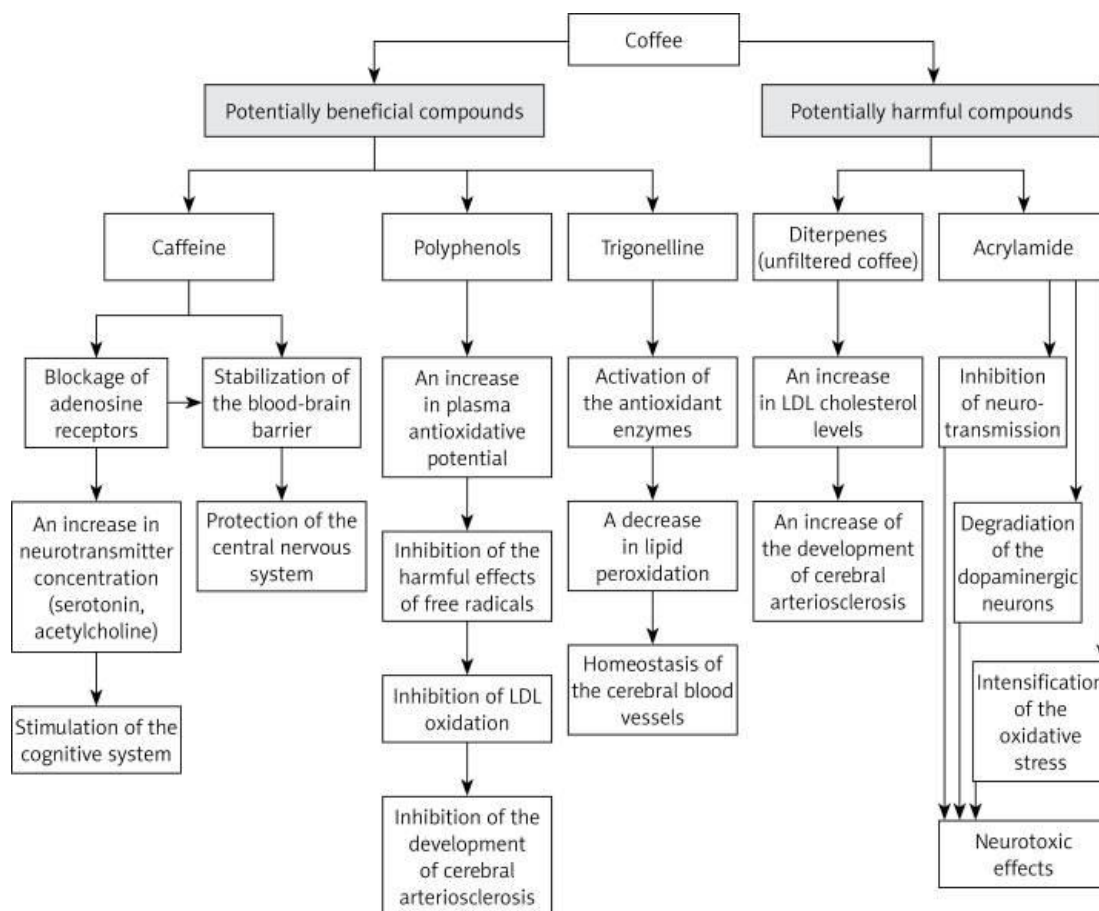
Coffee

Potentially beneficial compounds

Potentially harmful compounds

Caffeine

Polyphenols

Trigonelline

Diterpenes (unfiltered coffee)

Acrylamide

Blockage of adenosine receptors

Stabilization of the blood-brain barrier

An increase in neurotransmitter concentration (serotonin, acetylcholine)

Stimulation of the cognitive system

Protection of the central nervous system

An increase in plasma antioxidative potential

Inhibition of the harmful effects of free radicals

Inhibition of LDL oxidation

Inhibition of the development of cerebral arteriosclerosis

Activation of the antioxidant enzymes

A decrease in lipid peroxidation

Homeostasis of the cerebral blood vessels

An increase in LDL cholesterol levels

An increase of the development of cerebral arteriosclerosis

Inhibition of neurotransmission

Degradiation of the dopaminergic neurons

Intensificatio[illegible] of the oxidative stress

Neurotoxic effects